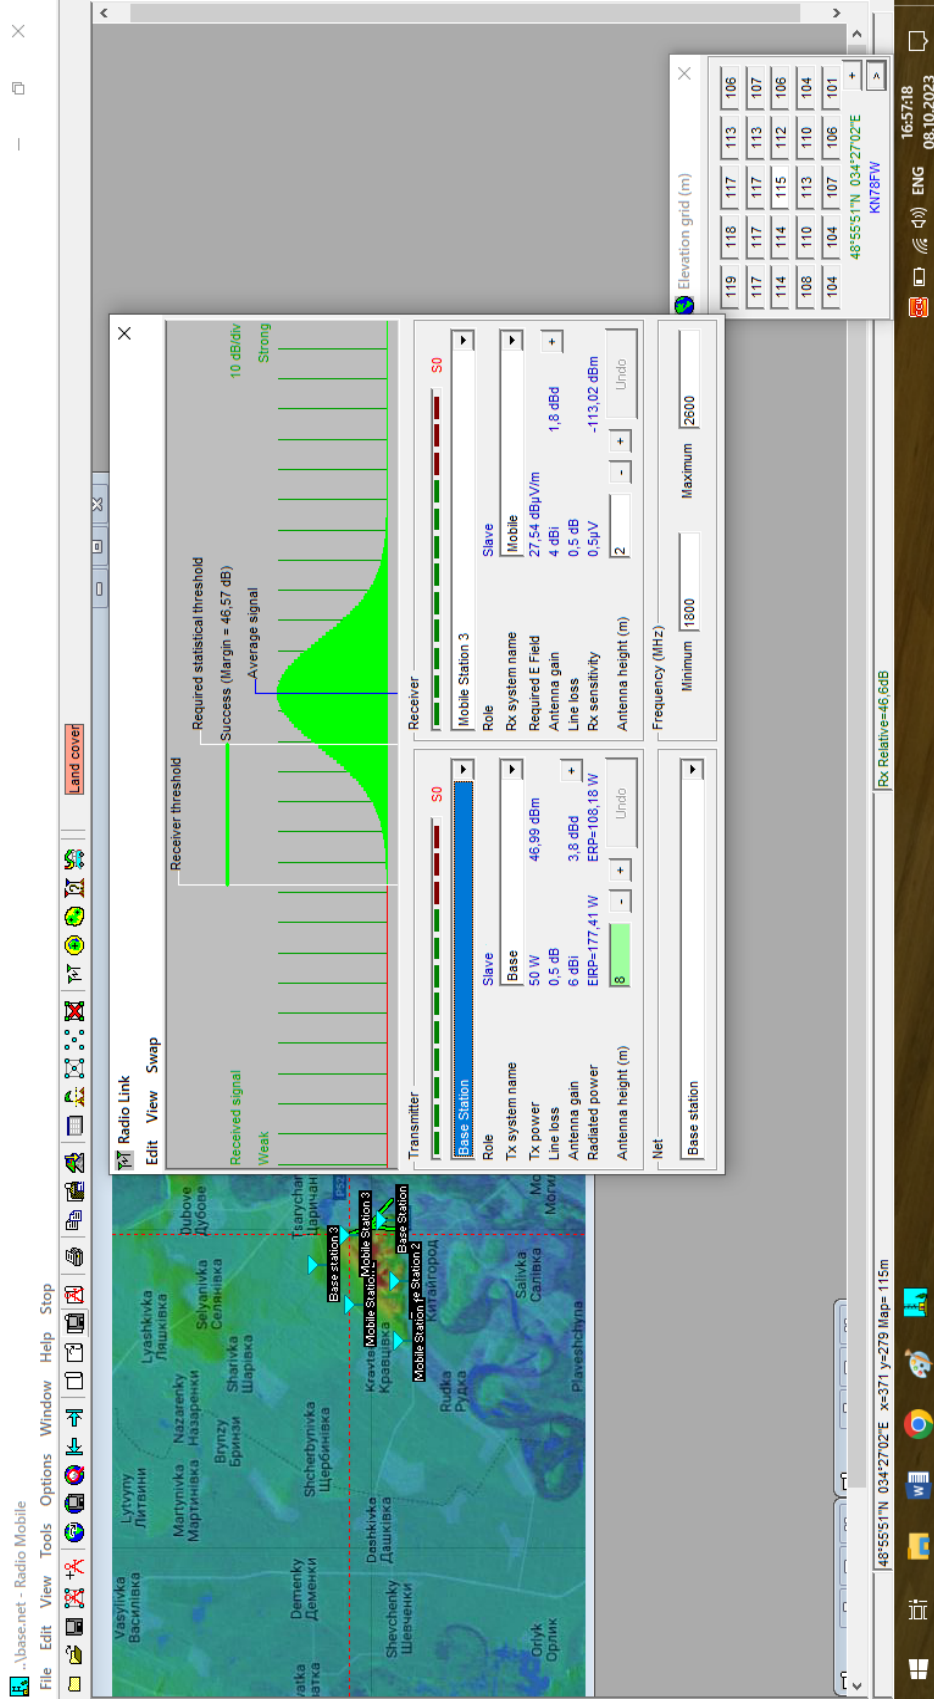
...\base.net - Radio Mobile
File Edit View Tools Options Window Help Stop
Land cover

Vasylivka
Василівка
Lytvyny
Литвини
Lyashkivka
Ляшківка
Dubove
Дубове
Martynivka
Мартинівка
Nazarenky
Назаренки
Selyanivka
Селянівка
Tsarychanka
Царичанка
Brynzy
Бринзи
Sharivka
Шарівка
Demenky
Деменки
Shcherbynivka
Щербинівка
Dashkivka
Дашківка
Shevchenky
Шевченки
Kravtsi
Кравцівка
Base station 3
Mobile Station 3
Mobile Station 1
Mobile Station 2
Base Station
Kitaigorod
Китайгород
Rudka
Рудка
Salivka
Салівка
Orlyk
Орлик
Ploveshchyna

Radio Link
Edit View Swap
Received signal
Weak
Receiver threshold
Required statistical threshold
Success (Margin = 46,57 dB)
Average signal
10 dB/div
Strong

Transmitter
S0
Base Station
Role
Slave
Base
Tx system name
Tx power 50 W 46,99 dBm
Line loss 0,5 dB
Antenna gain 6 dBi 3,8 dBd
Radiated power ERP=177,41 W EIRP=108,18 W
Antenna height (m) 8
Undo

Receiver
S0
Mobile Station 3
Role
Slave
Mobile
Rx system name
Required E Field 27,54 dBμV/m
Antenna gain 4 dBi 1,8 dBd
Line loss 0,5 dB
Rx sensitivity 0,5μV -113,02 dBm
Antenna height (m) 2
Undo

Net
Base station
Frequency (MHz)
Minimum 1800
Maximum 2600

Rx Relative=46,6dB

Elevation grid (m)
| 119 | 118 | 117 | 113 | 106 |
|---|---|---|---|---|
| 117 | 117 | 117 | 113 | 107 |
| 114 | 114 | 115 | 112 | 106 |
| 108 | 110 | 113 | 110 | 104 |
| 104 | 104 | 107 | 106 | 101 |
48°55'51"N 034°27'02"E
KN78FW

48°55'51"N 034°27'02"E x=371 y=279 Map= 115m

ENG
16:57:18
08.10.2023